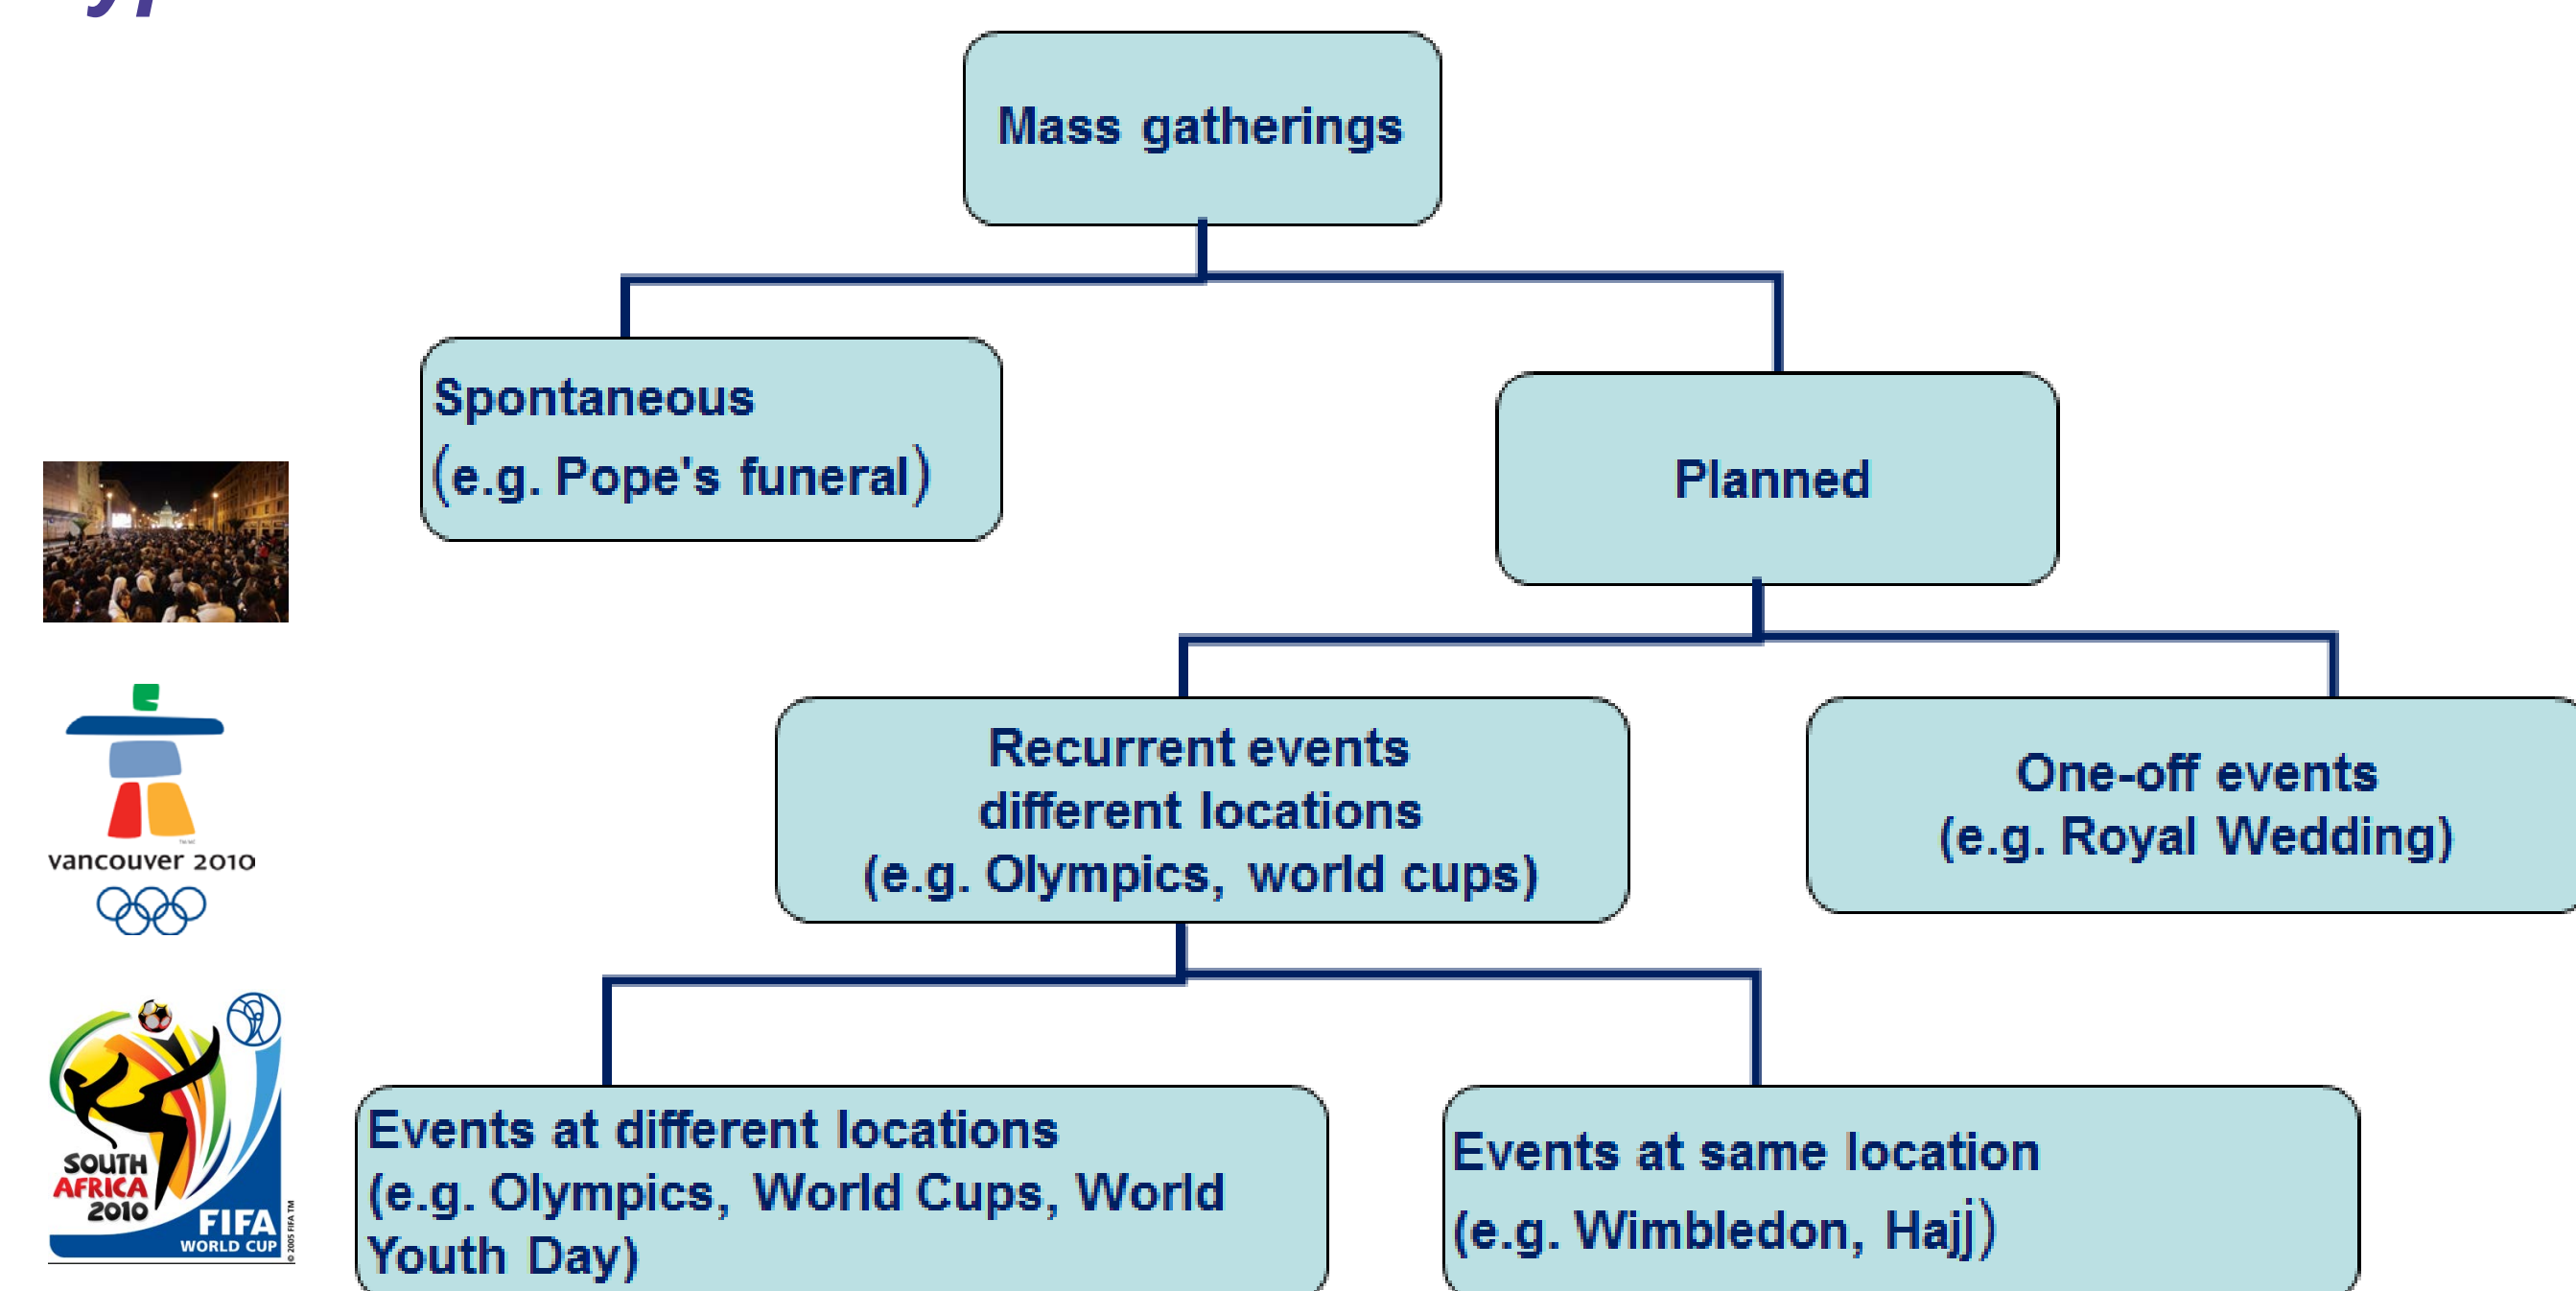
Mass gatherings

Spontaneous
(e.g. Pope's funeral)

Planned

Recurrent events different locations (e.g. Olympics, world cups)

One-off events (e.g. Royal Wedding)

Events at different locations (e.g. Olympics, World Cups, World Youth Day)

Events at same location (e.g. Wimbledon, Hajj)

vancouver 2010

SOUTH AFRICA 2010 FIFA WORLD CUP